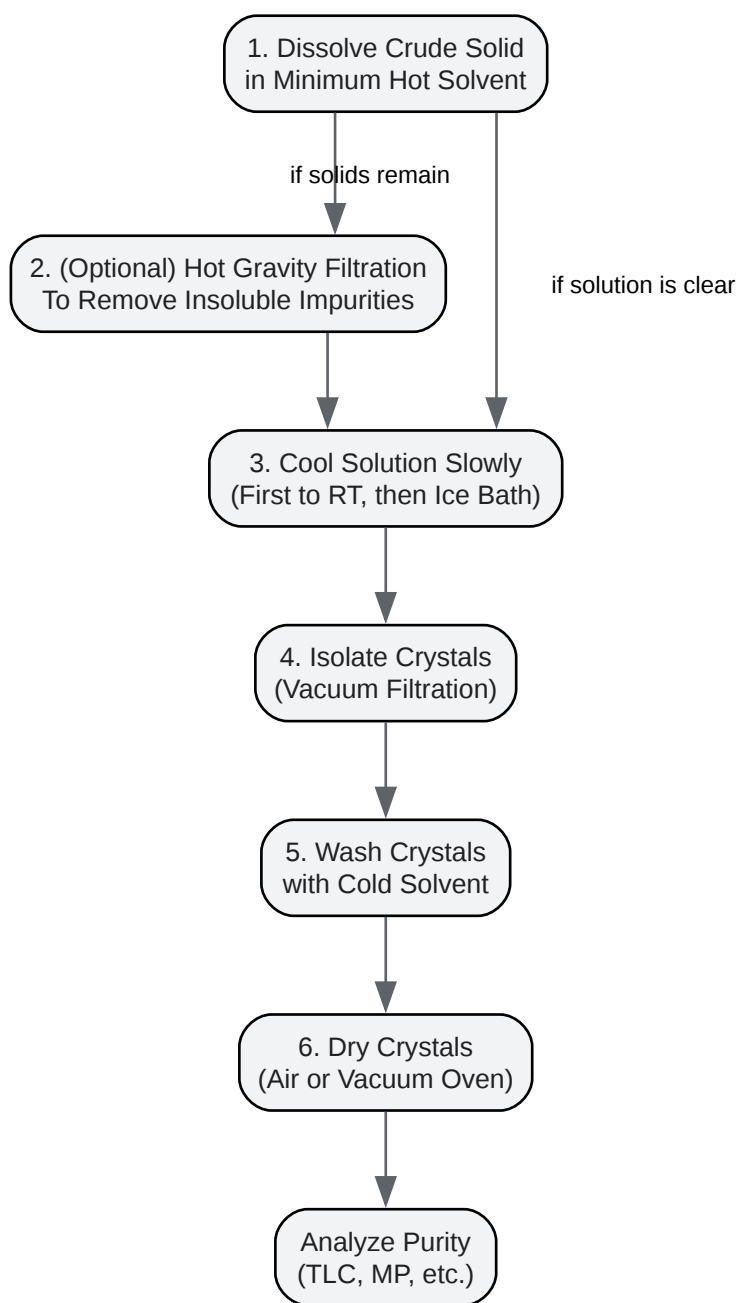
1. Dissolve Crude Solid in Minimum Hot Solvent

if solids remain

2. (Optional) Hot Gravity Filtration To Remove Insoluble Impurities

if solution is clear

3. Cool Solution Slowly (First to RT, then Ice Bath)

4. Isolate Crystals (Vacuum Filtration)

5. Wash Crystals with Cold Solvent

6. Dry Crystals (Air or Vacuum Oven)

Analyze Purity (TLC, MP, etc.)